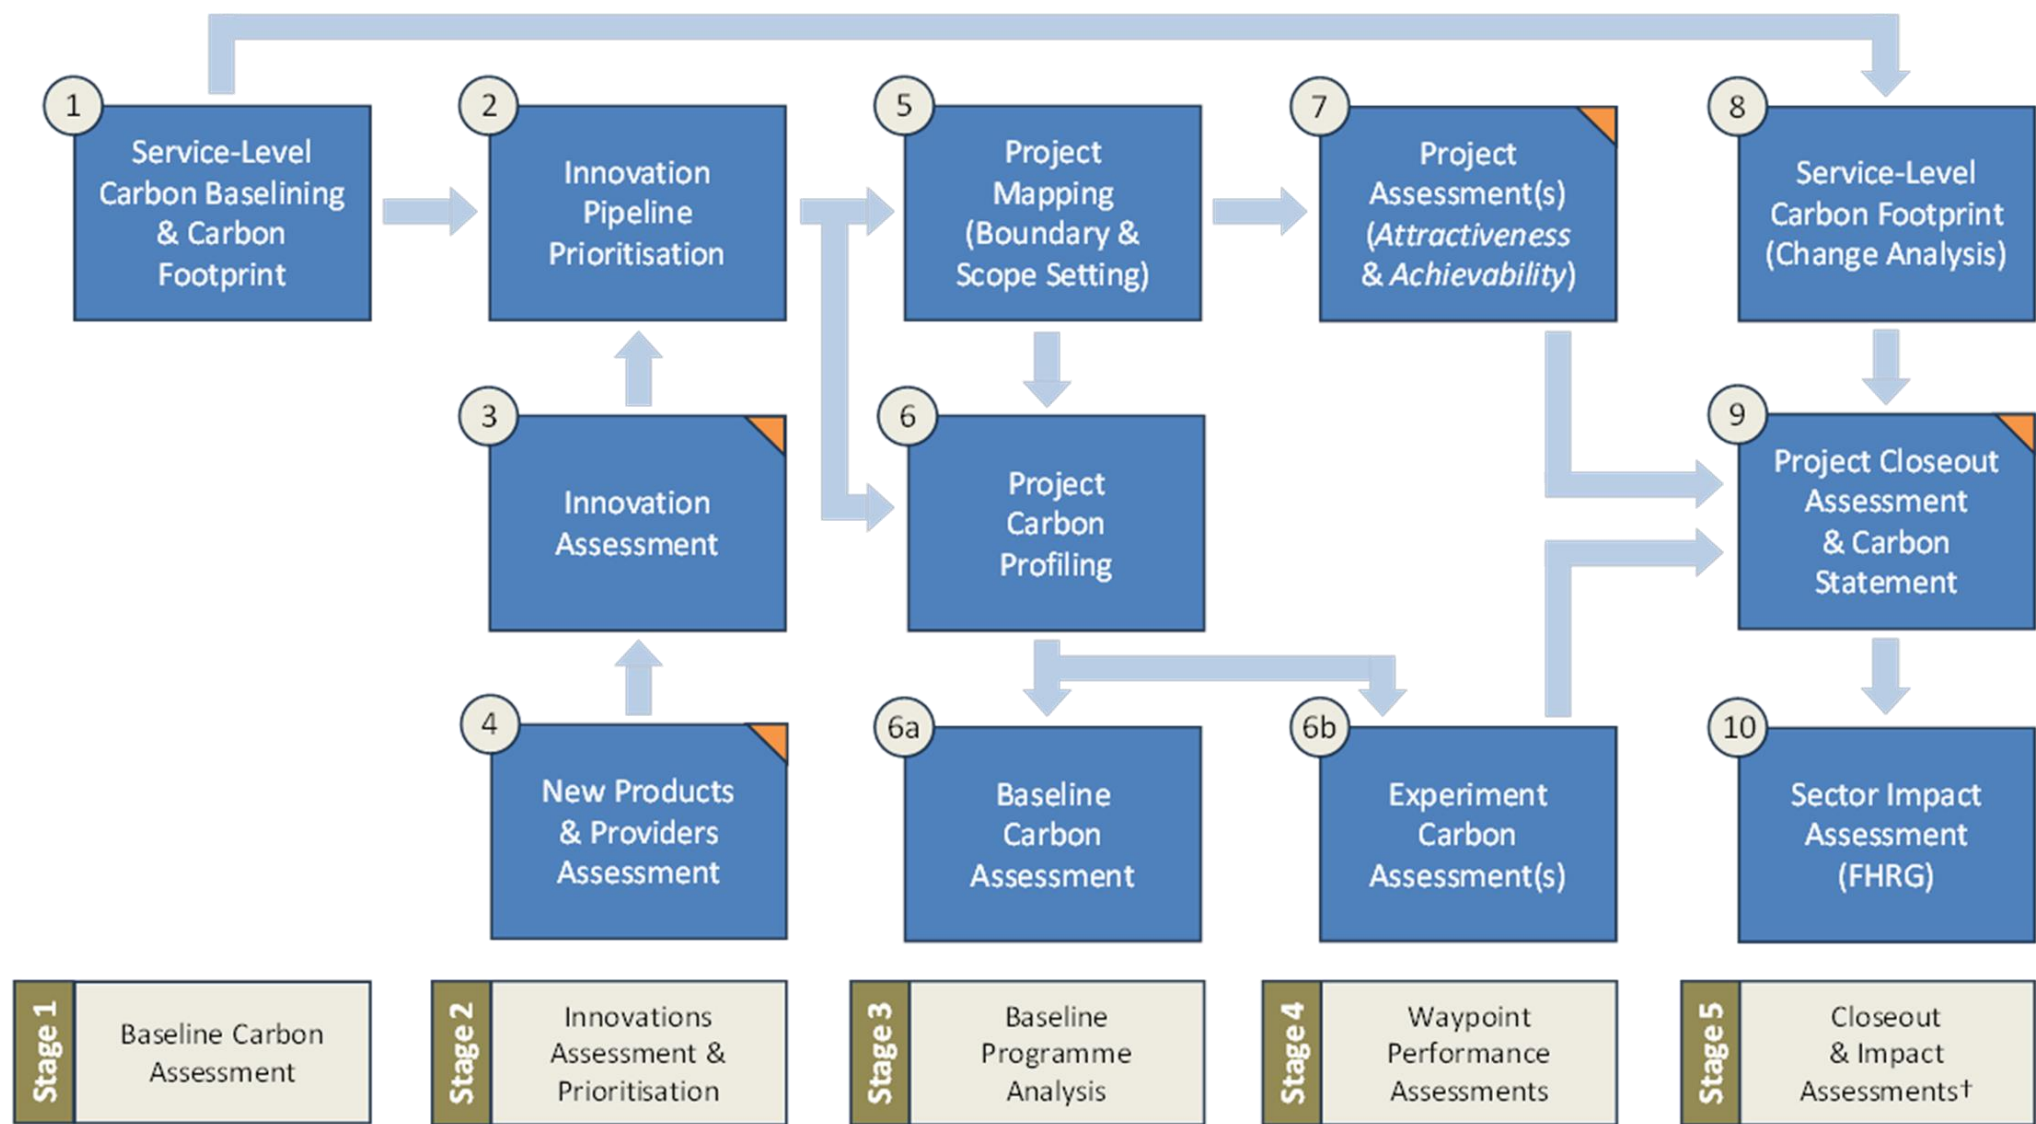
1
Service-Level Carbon Baselining & Carbon Footprint

2
Innovation Pipeline Prioritisation

5
Project Mapping (Boundary & Scope Setting)

7
Project Assessment(s) (*Attractiveness* & *Achievability*)

8
Service-Level Carbon Footprint (Change Analysis)

3
Innovation Assessment

6
Project Carbon Profiling

9
Project Closeout Assessment & Carbon Statement

4
New Products & Providers Assessment

6a
Baseline Carbon Assessment

6b
Experiment Carbon Assessment(s)

10
Sector Impact Assessment (FHRG)

Stage 1
Baseline Carbon Assessment

Stage 2
Innovations Assessment & Prioritisation

Stage 3
Baseline Programme Analysis

Stage 4
Waypoint Performance Assessments

Stage 5
Closeout & Impact Assessments†